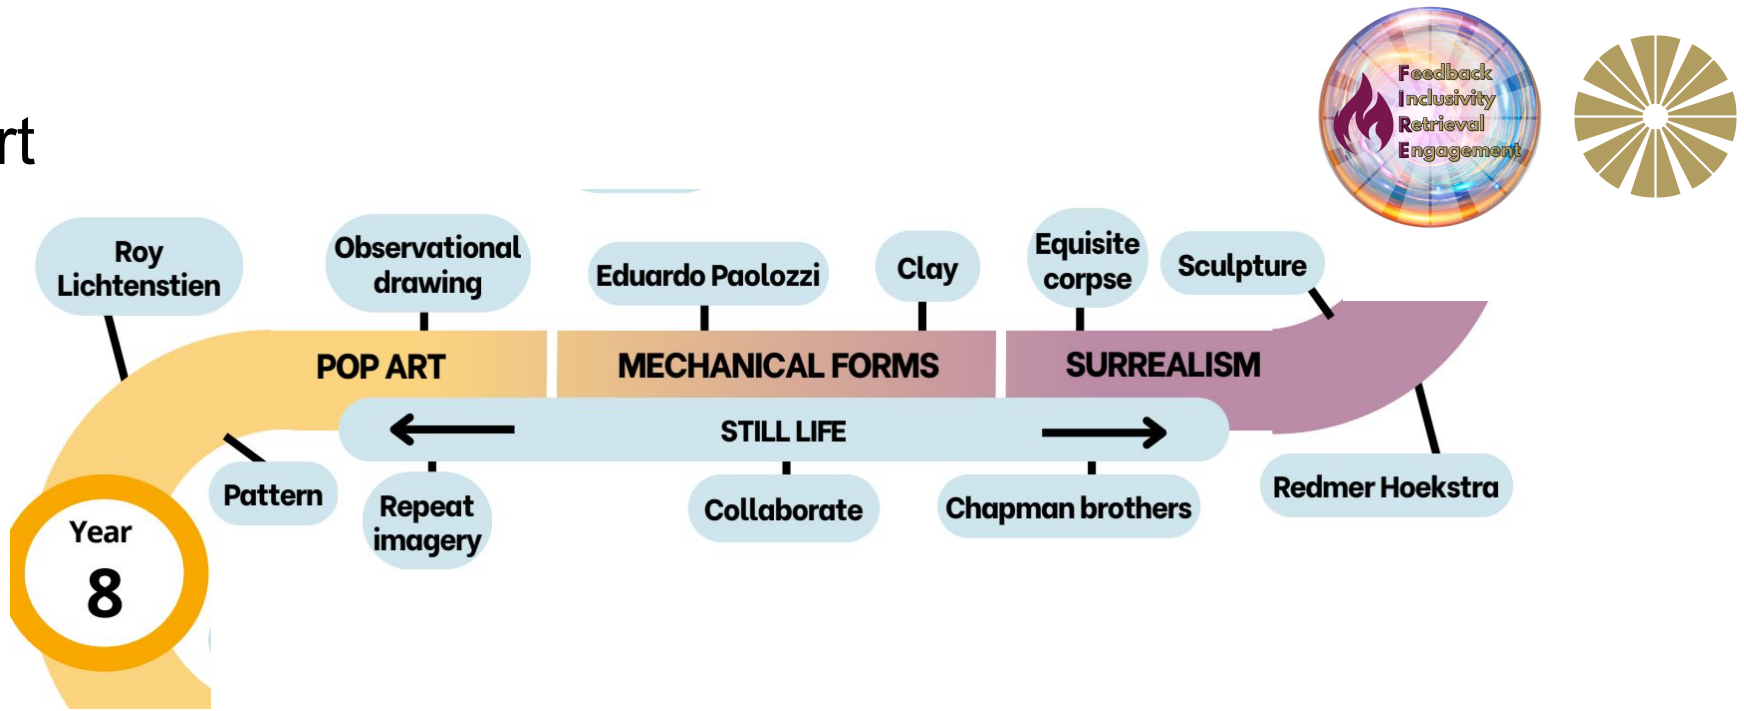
rt

Feedback
Inclusivity
Retrieval
Engagement

Roy Lichtenstien

Observational drawing

Eduardo Paolozzi

Clay

Equisite corpse

Sculpture

POP ART

MECHANICAL FORMS

SURREALISM

STILL LIFE

Pattern

Repeat imagery

Collaborate

Chapman brothers

Redmer Hoekstra

Year 8